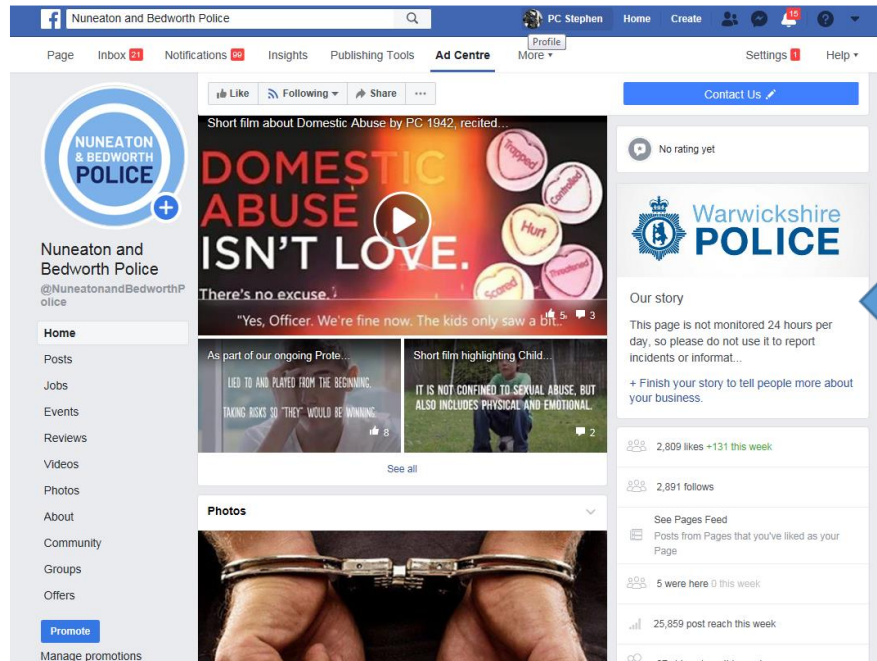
Nuneaton and Bedworth Police

PC Stephen Home Create 15

Profile

Page Inbox 21 Notifications 99 Insights Publishing Tools Ad Centre More ▾ Settings 1 Help ▾

Like Following Share ···

Contact Us

NUNEATON & BEDWORTH POLICE

Nuneaton and Bedworth Police

@NuneatonandBedworthPolice

Home
Posts
Jobs
Events
Reviews
Videos
Photos
About
Community
Groups
Offers

Promote

Manage promotions

Short film about Domestic Abuse by PC 1942, recited...

DOMESTIC ABUSE ISN'T LOVE.

There's no excuse.

"Yes, Officer. We're fine now. The kids only saw a bit."

Trapped Controlled Hurt Threatened Scared

5 3

As part of our ongoing Prote...

LIED TO AND PLAYED FROM THE BEGINNING. TAKING RISKS SO "THEY" WOULD BE WINNING.

8

Short film highlighting Child...

IT IS NOT CONFINED TO SEXUAL ABUSE, BUT ALSO INCLUDES PHYSICAL AND EMOTIONAL.

2

See all

Photos

No rating yet

Warwickshire POLICE

Our story

This page is not monitored 24 hours per day, so please do not use it to report incidents or informat...

+ Finish your story to tell people more about your business.

2,809 likes +131 this week

2,891 follows

See Pages Feed
Posts from Pages that you've liked as your Page

5 were here 0 this week

25,859 post reach this week